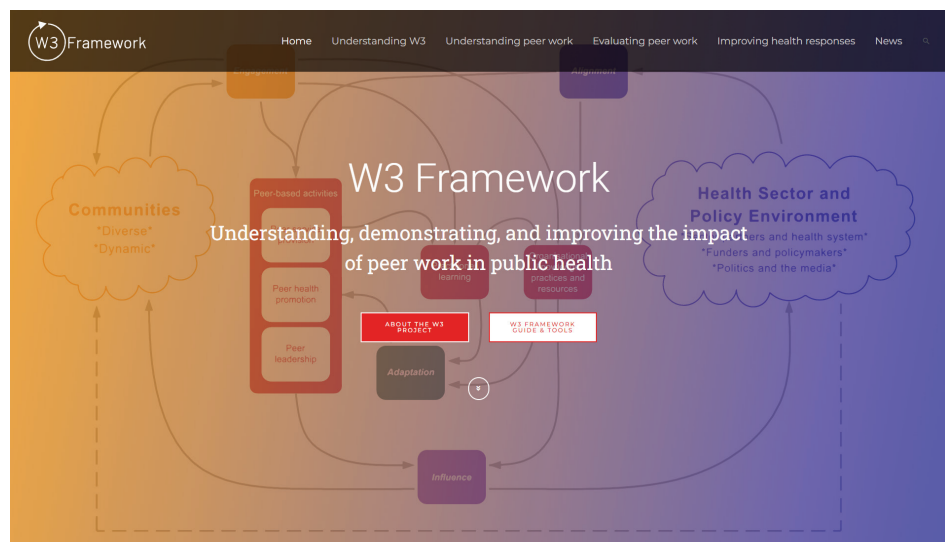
W3 Framework

Home Understanding W3 Understanding peer work Evaluating peer work Improving health responses News

W3 Framework

Understanding, demonstrating, and improving the impact of peer work in public health

ABOUT THE W3 PROJECT

W3 FRAMEWORK GUIDE & TOOLS

Alignment

Communities
*Diverse*
*Dynamic*

Peer-based activities

Peer health promotion

Peer leadership

learning

practices and resources

Adaptation

Health Sector and Policy Environment
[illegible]ers and health system*
*Funders and policymakers*
*Politics and the media*

Influence